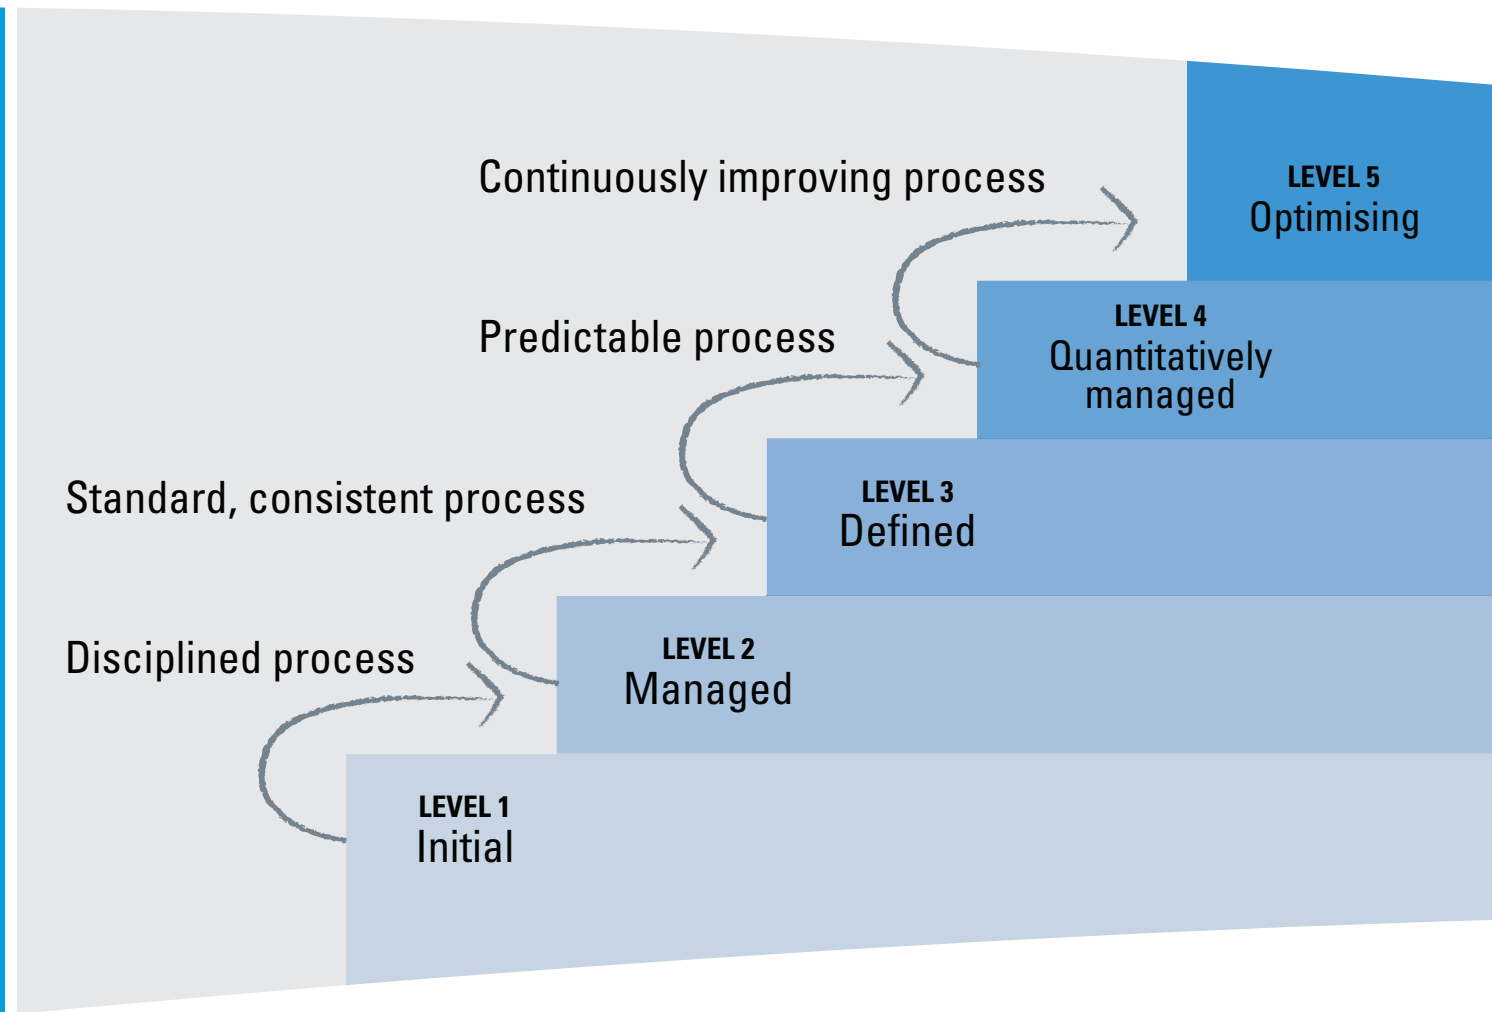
Continuously improving process

LEVEL 5
Optimising

Predictable process

LEVEL 4
Quantitatively managed

Standard, consistent process

LEVEL 3
Defined

Disciplined process

LEVEL 2
Managed

LEVEL 1
Initial